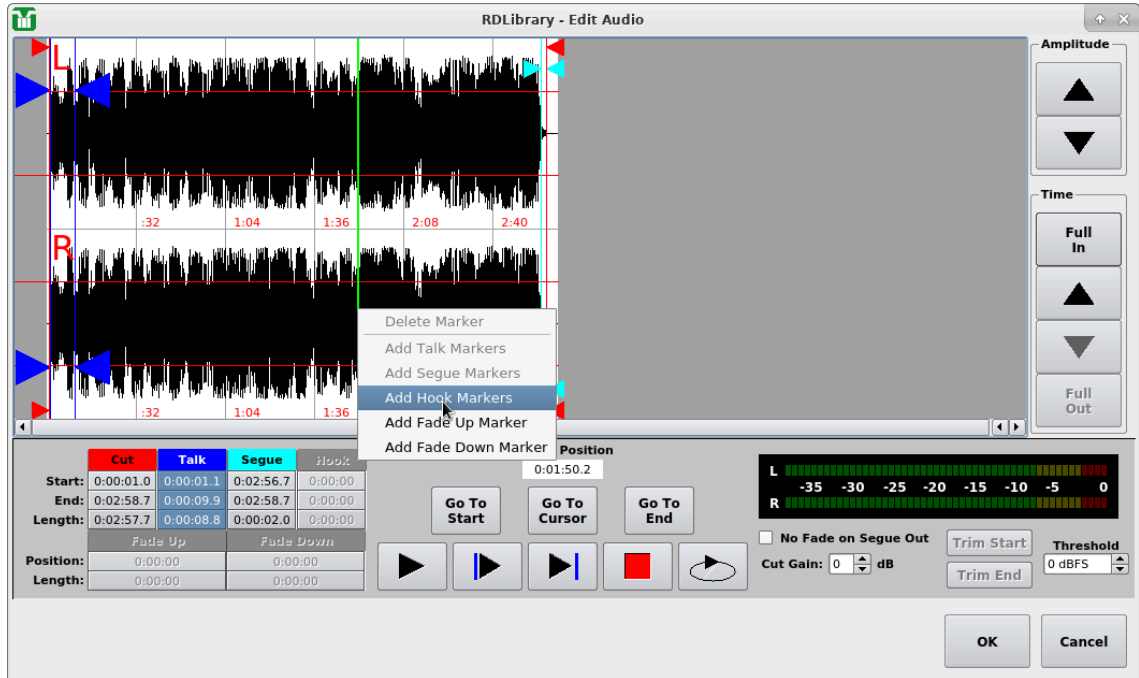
RDLibrary - Edit Audio

L

:32 1:04 1:36 2:08 2:40

R

:32 1:04 1:36

Delete Marker
Add Talk Markers
Add Segue Markers
Add Hook Markers
Add Fade Up Marker
Add Fade Down Marker

Amplitude

Time

Full In

Full Out

| | Cut | Talk | Segue | Hook |
|---|---|---|---|---|
| Start: | 0:00:01.0 | 0:00:01.1 | 0:02:56.7 | 0:00:00 |
| End: | 0:02:58.7 | 0:00:09.9 | 0:02:58.7 | 0:00:00 |
| Length: | 0:02:57.7 | 0:00:08.8 | 0:00:02.0 | 0:00:00 |

| | Fade Up | Fade Down |
|---|---|---|
| Position: | 0:00:00 | 0:00:00 |
| Length: | 0:00:00 | 0:00:00 |

Position
0:01:50.2

Go To Start
Go To Cursor
Go To End

L
R
-35 -30 -25 -20 -15 -10 -5 0

No Fade on Segue Out
Cut Gain: 0 dB
Trim Start
Trim End
Threshold
0 dBFS

OK
Cancel